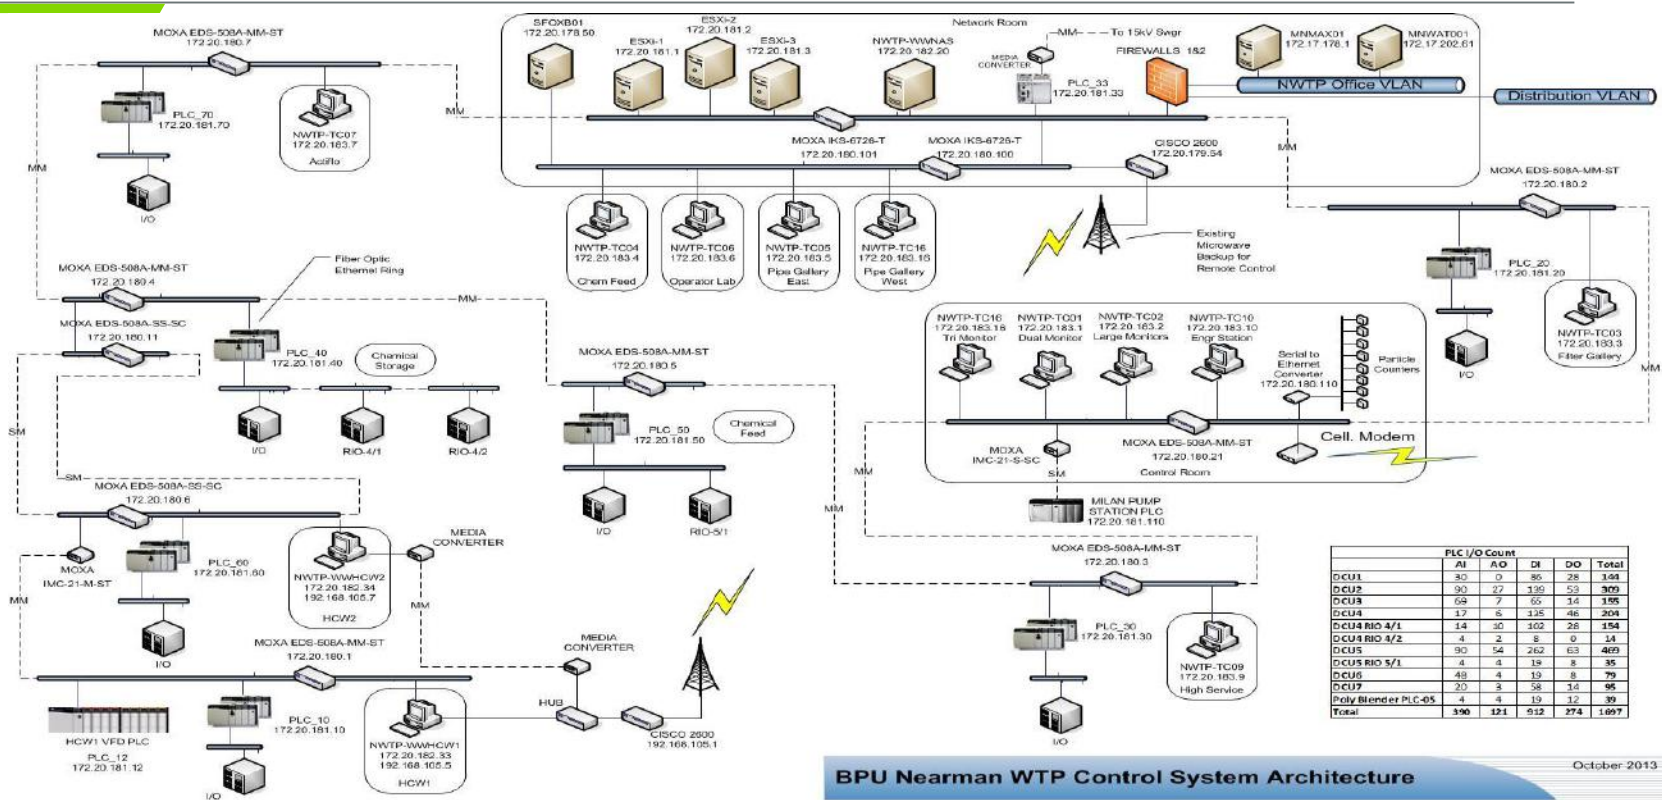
MOXA EDS-508A-MM-ST
172.20.180.7

PLC_70
172.20.181.70

NWTP-TC07
172.20.183.7
Actiflo

MM

MM

I/O

SFOXB01
172.20.178.50

ESXi-1
172.20.181.1

ESXi-2
172.20.181.2

ESXi-3
172.20.181.3

NWTP-WWNAS
172.20.182.20

Network Room

MM — To 15kV Swgr

MEDIA CONVERTER

PLC_33
172.20.181.33

FIREWALLS 1&2

MNMAX01
172.17.176.1

MNWAT001
172.17.202.61

NWTP Office VLAN

Distribution VLAN

MOXA IKS-6726-T
172.20.180.101

MOXA IKS-6726-T
172.20.180.100

CISCO 2600
172.20.179.54

MM

MOXA EDS-508A-MM-ST
172.20.180.2

NWTP-TC04
172.20.183.4
Chem Feed

NWTP-TC06
172.20.183.6
Operator Lab

NWTP-TC05
172.20.183.5
Pipe Gallery East

NWTP-TC16
172.20.183.16
Pipe Gallery West

Existing Microwave Backup for Remote Control

PLC_20
172.20.181.20

NWTP-TC03
172.20.183.3
Filter Gallery

I/O

MM

MOXA EDS-508A-MM-ST
172.20.180.4

Fiber Optic Ethernet Ring

MM

MOXA EDS-508A-SS-SC
172.20.180.11

PLC_40
172.20.181.40

Chemical Storage

SM

I/O

RIO-4/1

RIO-4/2

MOXA EDS-508A-MM-ST
172.20.180.5

PLC_50
172.20.181.50

Chemical Feed

I/O

RIO-5/1

NWTP-TC16
172.20.183.16
Tri Monitor

NWTP-TC01
172.20.183.1
Dual Monitor

NWTP-TC02
172.20.183.2
Large Monitors

NWTP-TC10
172.20.183.10
Engr Station

Serial to Ethernet Converter
172.20.180.110

Particle Counters

MOXA IMC-21-S-SC

MOXA EDS-508A-MM-ST
172.20.180.21

Control Room

Cell. Modem

SM

MM

MILAN PUMP STATION PLC
172.20.181.110

MM

SM

MOXA EDS-508A-SS-SC
172.20.180.6

MOXA IMC-21-M-ST

PLC_60
172.20.181.60

NWTP-WWHCW2
172.20.182.34
192.168.105.7
HCW2

MEDIA CONVERTER

MM

MM

MOXA EDS-508A-MM-ST
172.20.180.3

PLC_30
172.20.181.30

NWTP-TC09
172.20.183.9
High Service

I/O

I/O

MOXA EDS-508A-MM-ST
172.20.180.1

MEDIA CONVERTER

HCW1 VFD PLC

PLC_12
172.20.181.12

PLC_10
172.20.181.10

I/O

NWTP-WWHCW1
172.20.182.33
192.168.105.5
HCW1

HUB

CISCO 2600
192.168.105.1

| PLC I/O Count | AI | AO | DI | DO | Total |
|---|---|---|---|---|---|
| DCU1 | 30 | 0 | 86 | 28 | 144 |
| DCU2 | 90 | 27 | 139 | 53 | 309 |
| DCU3 | 69 | 7 | 65 | 14 | 155 |
| DCU4 | 17 | 6 | 135 | 46 | 204 |
| DCU4 RIO 4/1 | 14 | 10 | 102 | 28 | 154 |
| DCU4 RIO 4/2 | 4 | 2 | 8 | 0 | 14 |
| DCU5 | 90 | 54 | 262 | 63 | 469 |
| DCU5 RIO 5/1 | 4 | 4 | 19 | 8 | 35 |
| DCU6 | 48 | 4 | 19 | 8 | 79 |
| DCU7 | 20 | 3 | 58 | 14 | 95 |
| Poly Blender PLC-05 | 4 | 4 | 19 | 12 | 39 |
| Total | 390 | 121 | 912 | 274 | 1697 |

BPU Nearman WTP Control System Architecture

October 2013